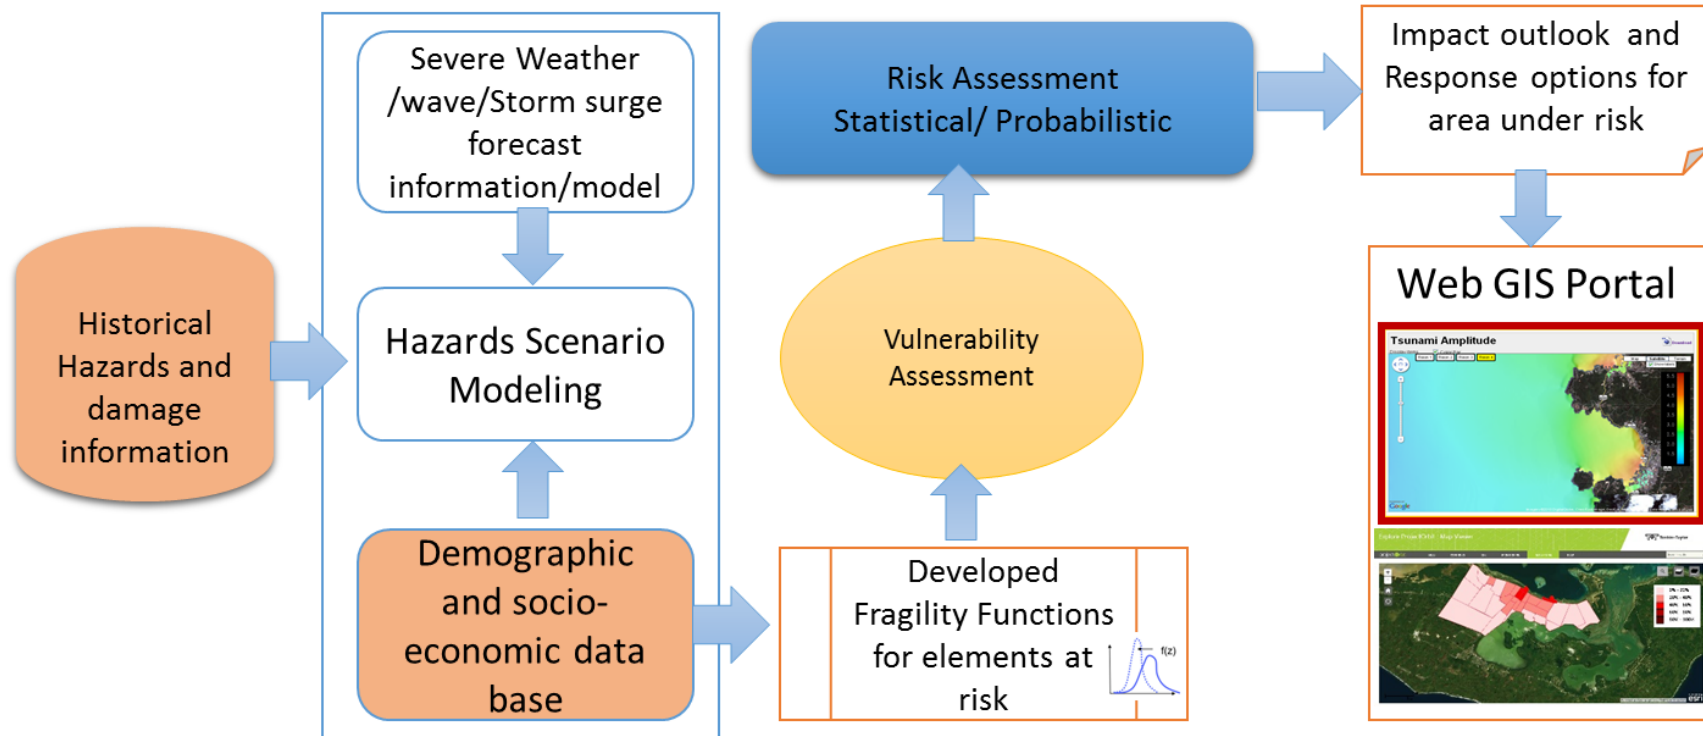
Historical Hazards and damage information

Severe Weather /wave/Storm surge forecast information/model

Hazards Scenario Modeling

Demographic and socio-economic data base

Risk Assessment Statistical/ Probabilistic

Vulnerability Assessment

Developed Fragility Functions for elements at risk

f(z)

Impact outlook and Response options for area under risk

Web GIS Portal

Tsunami Amplitude